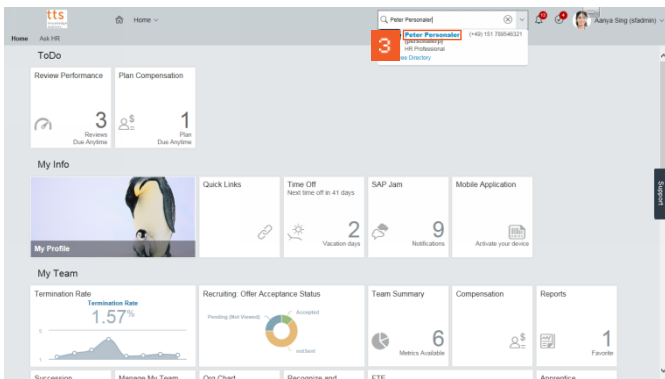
tts

Home

Home Ask HR

Peter Personaler

Peter Personaler (+49) 151 766546321

(pprsonalaler)

HR Professional

3

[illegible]e Directory

Aanya Sing (sfadmin)

ToDo

Review Performance

3

Reviews

Due Anytime

Plan Compensation

1

Plan

Due Anytime

My Info

My Profile

Quick Links

Time Off

Next time off in 41 days

2

Vacation days

SAP Jam

9

Notifications

Mobile Application

Activate your device

Support

My Team

Termination Rate

Termination Rate

1.57%

Recruiting: Offer Acceptance Status

Pending (Not Viewed)

Accepted

not Sent

Team Summary

6

Metrics Available

Compensation

Reports

1

Favorite

Succession

Manage My Team

Org Chart

Recognize and

FTE

Apprentice